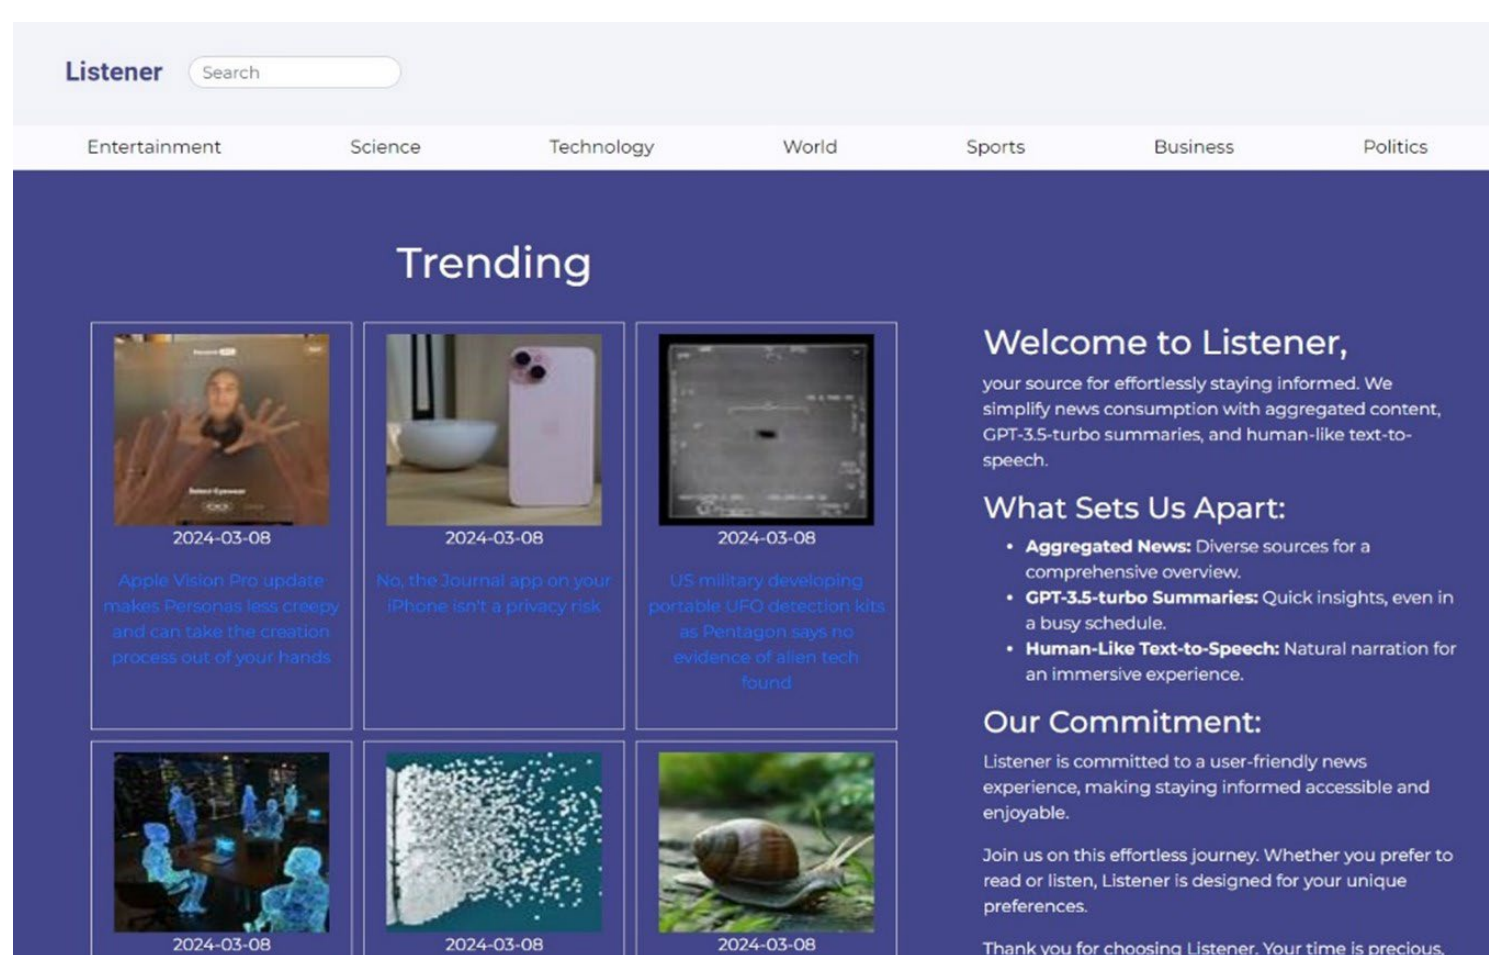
Listener Search

Entertainment Science Technology World Sports Business Politics

Trending

2024-03-08

Apple Vision Pro update makes Personas less creepy and can take the creation process out of your hands

2024-03-08

No, the Journal app on your iPhone isn't a privacy risk

2024-03-08

US military developing portable UFO detection kits as Pentagon says no evidence of alien tech found

2024-03-08

2024-03-08

2024-03-08

Welcome to Listener,

your source for effortlessly staying informed. We simplify news consumption with aggregated content, GPT-3.5-turbo summaries, and human-like text-to-speech.

What Sets Us Apart:

- **Aggregated News:** Diverse sources for a comprehensive overview.
- **GPT-3.5-turbo Summaries:** Quick insights, even in a busy schedule.
- **Human-Like Text-to-Speech:** Natural narration for an immersive experience.

Our Commitment:

Listener is committed to a user-friendly news experience, making staying informed accessible and enjoyable.

Join us on this effortless journey. Whether you prefer to read or listen, Listener is designed for your unique preferences.

Thank you for choosing Listener. Your time is precious.